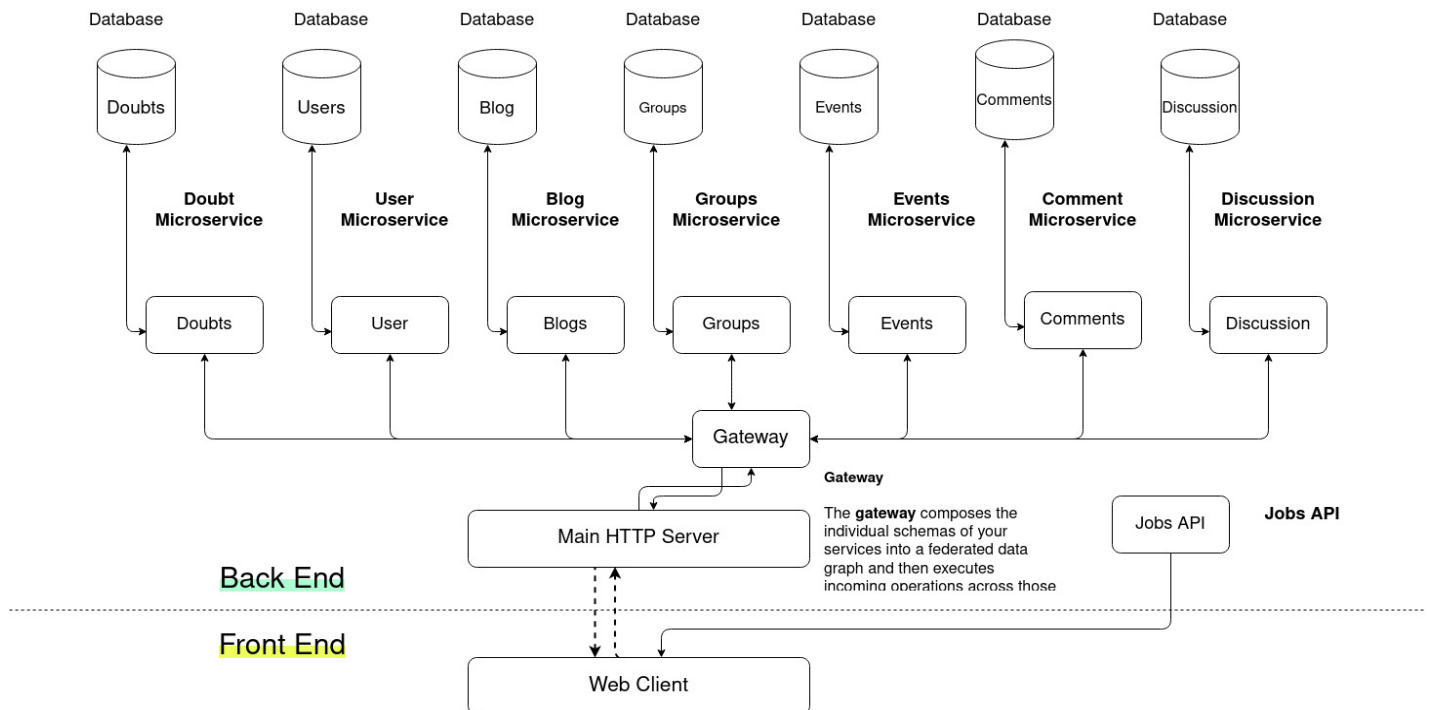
Database
Doubts
Database
Users
Database
Blog
Database
Groups
Database
Events
Database
Comments
Database
Discussion

Doubt Microservice
User Microservice
Blog Microservice
Groups Microservice
Events Microservice
Comment Microservice
Discussion Microservice

Doubts
User
Blogs
Groups
Events
Comments
Discussion

Gateway

Gateway

The **gateway** composes the individual schemas of your services into a federated data graph and then executes incoming operations across those

Main HTTP Server

Jobs API

Jobs API

Back End

Front End

Web Client